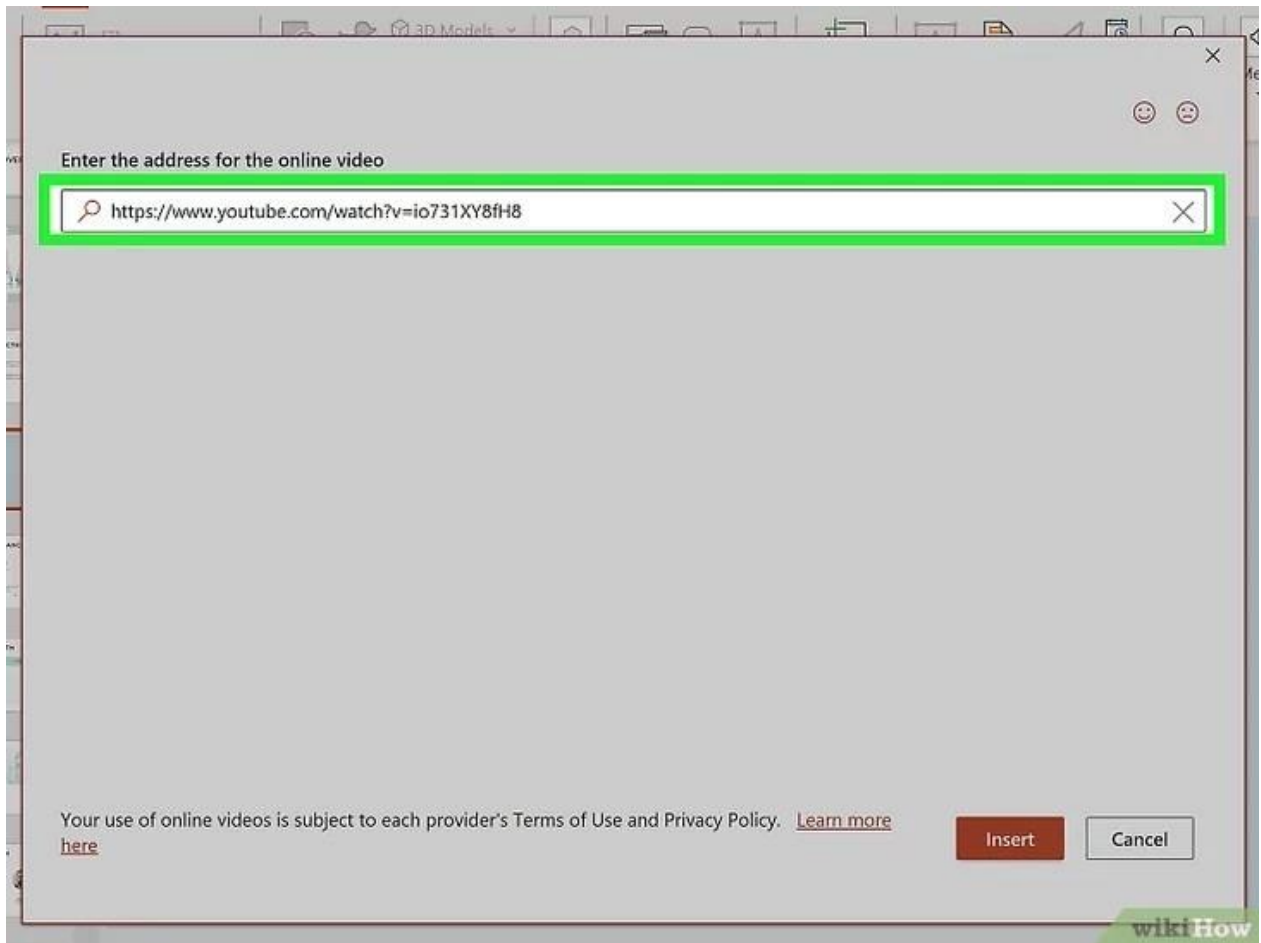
3D Models

Enter the address for the online video

https://www.youtube.com/watch?v=io731XY8fH8

Your use of online videos is subject to each provider's Terms of Use and Privacy Policy. Learn more here

Insert

Cancel

wikiHow